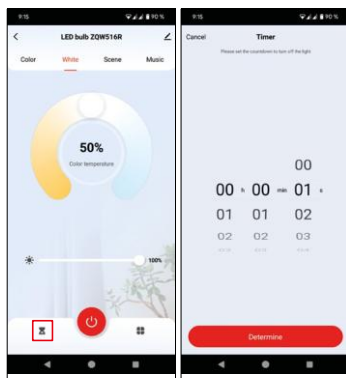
9:15 90 %

LED bulb ZQW516R

Color White Scene Music

50%
Color temperature

100%

9:15 90 %

Cancel Timer

Please set the countdown to turn off the light

00
00 h 00 min 01 s
01 01 02
02 02 03

Determine